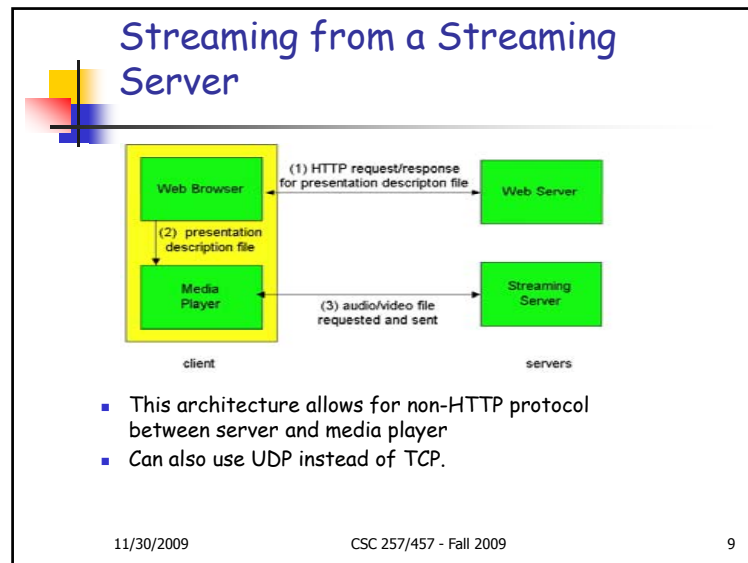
Streaming from a Streaming Server

Web Browser

(1) HTTP request/response for presentation descripton file

Web Server

(2) presentation description file

Media Player

(3) audio/video file requested and sent

Streaming Server

client

servers

- This architecture allows for non-HTTP protocol between server and media player
- Can also use UDP instead of TCP.

11/30/2009

CSC 257/457 - Fall 2009

9